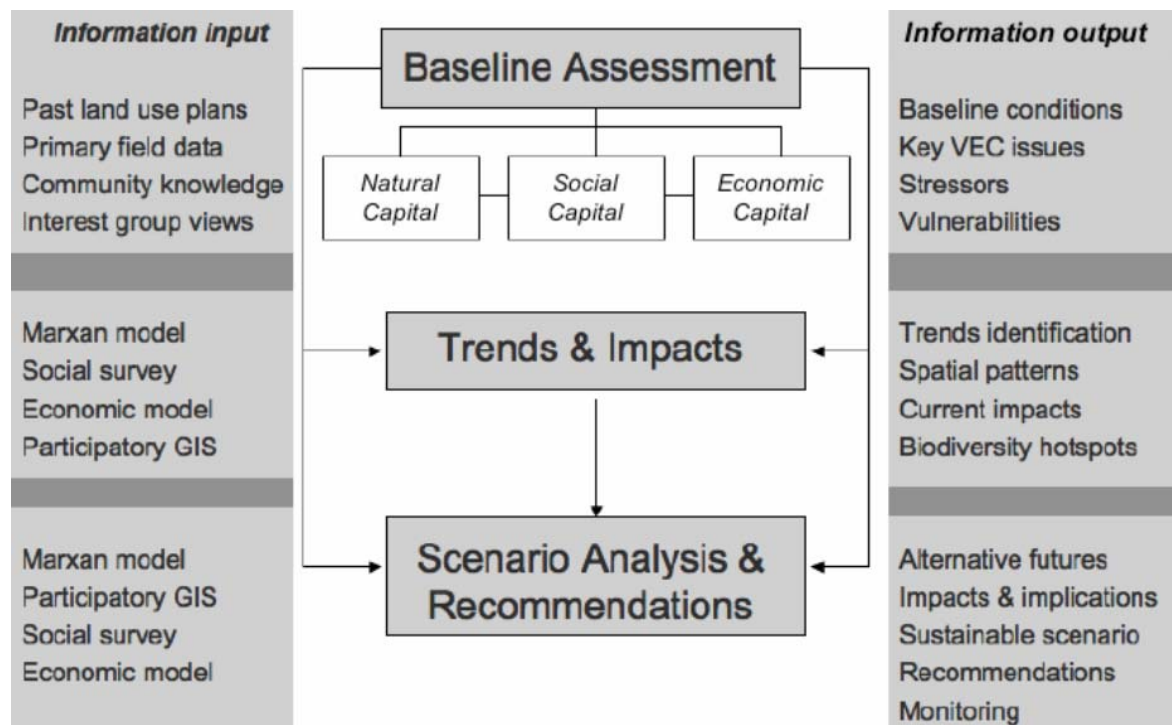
Information input

Past land use plans
Primary field data
Community knowledge
Interest group views

Marxan model
Social survey
Economic model
Participatory GIS

Marxan model
Participatory GIS
Social survey
Economic model

Baseline Assessment

Natural Capital

Social Capital

Economic Capital

Trends & Impacts

Scenario Analysis & Recommendations

Information output

Baseline conditions
Key VEC issues
Stressors
Vulnerabilities

Trends identification
Spatial patterns
Current impacts
Biodiversity hotspots

Alternative futures
Impacts & implications
Sustainable scenario
Recommendations
Monitoring